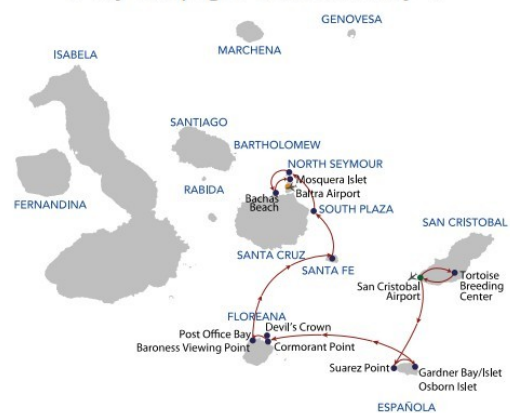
GENOVESA
ISABELA
MARCHENA
SANTIAGO
BARTHOLOMEW
NORTH SEYMOUR
Mosquera Islet
Baltra Airport
Bachas Beach
RABIDA
FERNANDINA
SOUTH PLAZA
SAN CRISTOBAL
SANTA CRUZ
SANTA FE
Tortoise Breeding Center
San Cristobal Airport
FLOREANA
Post Office Bay
Devil's Crown
Baroness Viewing Point
Cormorant Point
Suarez Point
Gardner Bay/Islet
Osborn Islet
ESPAÑOLA